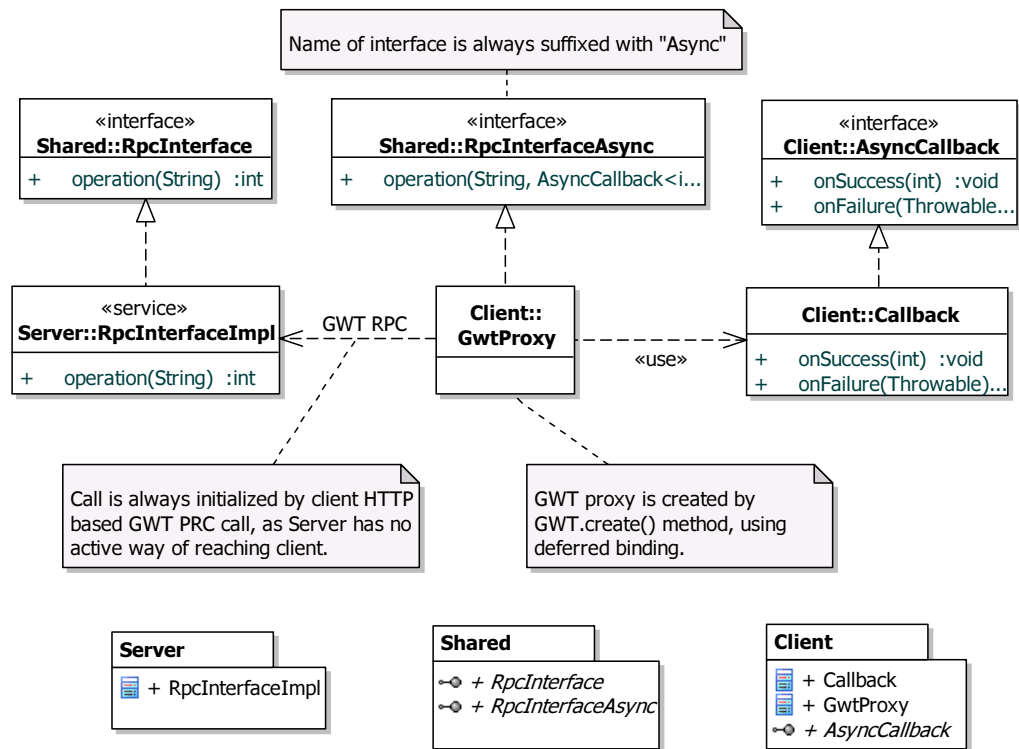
Name of interface is always suffixed with "Async"

«interface»
Shared::RpcInterface
+ operation(String) :int

«interface»
Shared::RpcInterfaceAsync
+ operation(String, AsyncCallback<i...

«interface»
Client::AsyncCallback
+ onSuccess(int) :void
+ onFailure(Throwable...

«service»
Server::RpcInterfaceImpl
+ operation(String) :int

GWT RPC

Client::
GwtProxy

«use»

Client::Callback
+ onSuccess(int) :void
+ onFailure(Throwable)...

Call is always initialized by client HTTP based GWT PRC call, as Server has no active way of reaching client.

GWT proxy is created by GWT.create() method, using deferred binding.

Server
+ RpcInterfaceImpl

Shared
+ *RpcInterface*
+ *RpcInterfaceAsync*

Client
+ Callback
+ GwtProxy
+ *AsyncCallback*